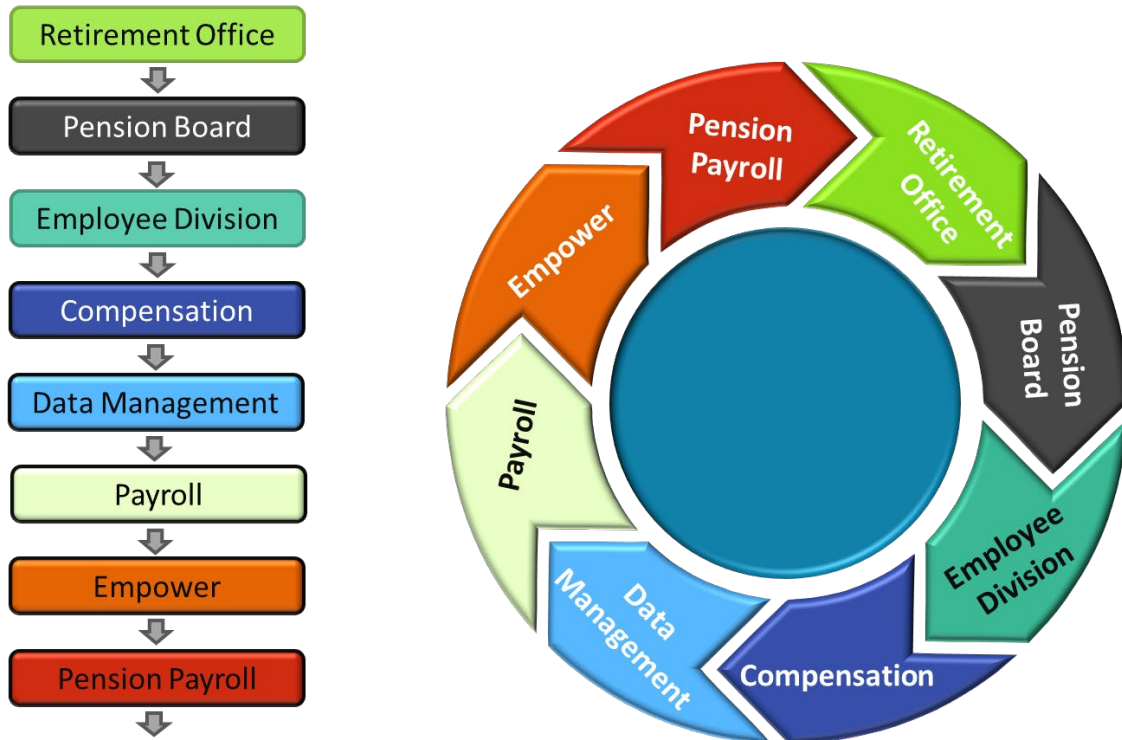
Retirement Office

Pension Board

Employee Division

Compensation

Data Management

Payroll

Empower

Pension Payroll

Pension Payroll

Retirement Office

Pension Board

Employee Division

Compensation

Data Management

Payroll

Empower